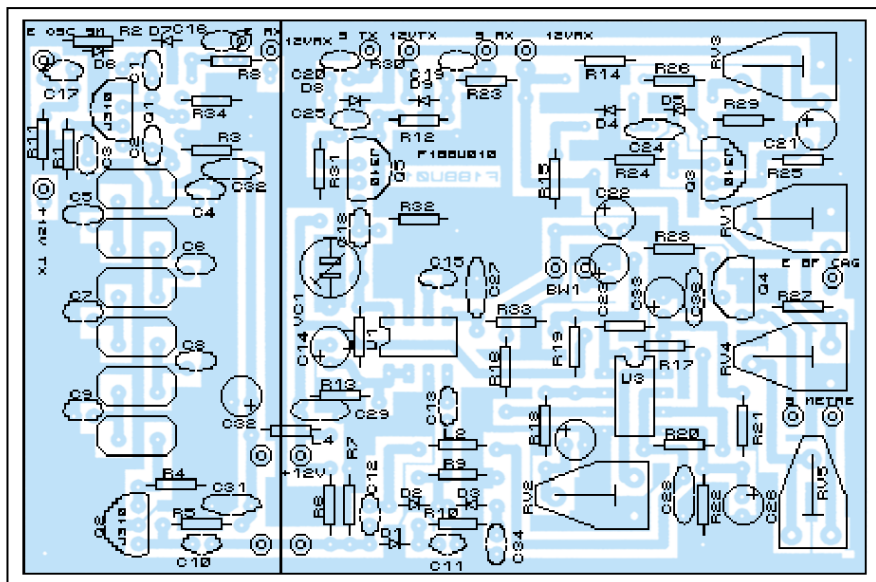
E OSC 9M R2 D7 C16 S RX
12VRX S TX 12VTX S RX 12VRX
D6 R8 C20 R30 C19 R14 R26 RV3
C17 J310 Q1 R34 D8 D9 R23
R11 R1 C3 C2 C1 C25 R12 D4 D5 R29
R3 Q3 J310 F1BBU010 C24 C21
R31 R15 R24 R25 Q3 BC547
C32 C5 C4 C22
XI 21.4M C18 R32 RV1
C6 C28 E BF CAG
C15 C27 BW1 C26 C33 C30 Q4
C7 VC1 R33 R27
C14 U1 R16 R19 R17 RV4
C8 U3
C9 R13 C29 S METRE
C38 L4 C13 R18 R20 R21
R7 L2
+12V C12 R9 RV2 C23 C26 RV5
R4 C31 R22
Q2 J310 R6 R5 D2 D3 R10 C34
C10 D1 C11